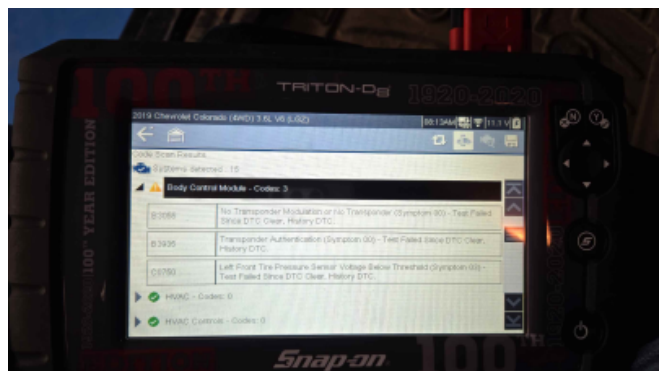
100TH TRITON-D8 1920-2020

100TH YEAR EDITION

2019 Chevrolet Colorado (4WD) 3.6L V6 (LGZ)

10:13AM 11.1 V

Code Scan Results

Systems detected : 15

Body Control Module - Codes: 3

| B3055 | No Transponder Modulation or No Transponder (Symptom 00) - Test Failed Since DTC Clear, History DTC. |
|---|---|
| B3935 | Transponder Authentication (Symptom 00) - Test Failed Since DTC Clear, History DTC. |
| C0750 | Left Front Tire Pressure Sensor Voltage Below Threshold (Symptom 00) - Test Failed Since DTC Clear, History DTC. |

HVAC - Codes: 0

HVAC Controls - Codes: 0

N Y

Snap-on

100TH